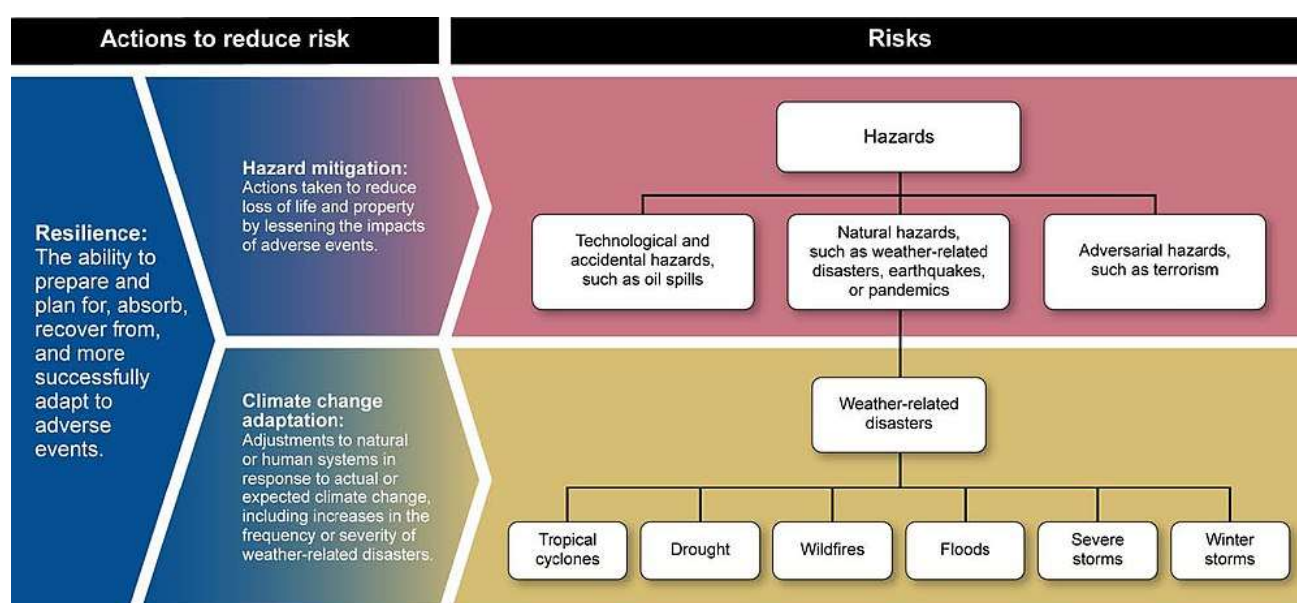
Actions to reduce risk

Risks

Resilience: The ability to prepare and plan for, absorb, recover from, and more successfully adapt to adverse events.

Hazard mitigation: Actions taken to reduce loss of life and property by lessening the impacts of adverse events.

Climate change adaptation: Adjustments to natural or human systems in response to actual or expected climate change, including increases in the frequency or severity of weather-related disasters.

Hazards

Technological and accidental hazards, such as oil spills

Natural hazards, such as weather-related disasters, earthquakes, or pandemics

Adversarial hazards, such as terrorism

Weather-related disasters

Tropical cyclones

Drought

Wildfires

Floods

Severe storms

Winter storms